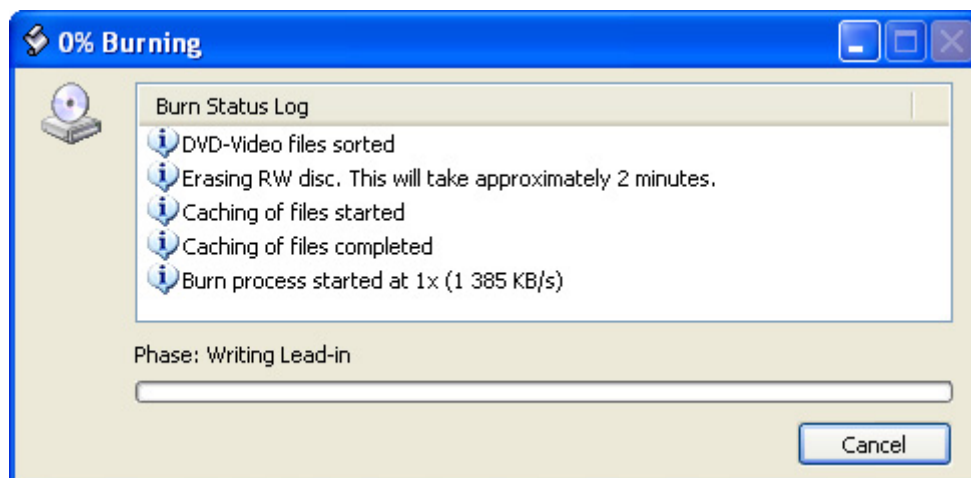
0% Burning

Burn Status Log

DVD-Video files sorted

Erasing RW disc. This will take approximately 2 minutes.

Caching of files started

Caching of files completed

Burn process started at 1x (1 385 KB/s)

Phase: Writing Lead-in

Cancel